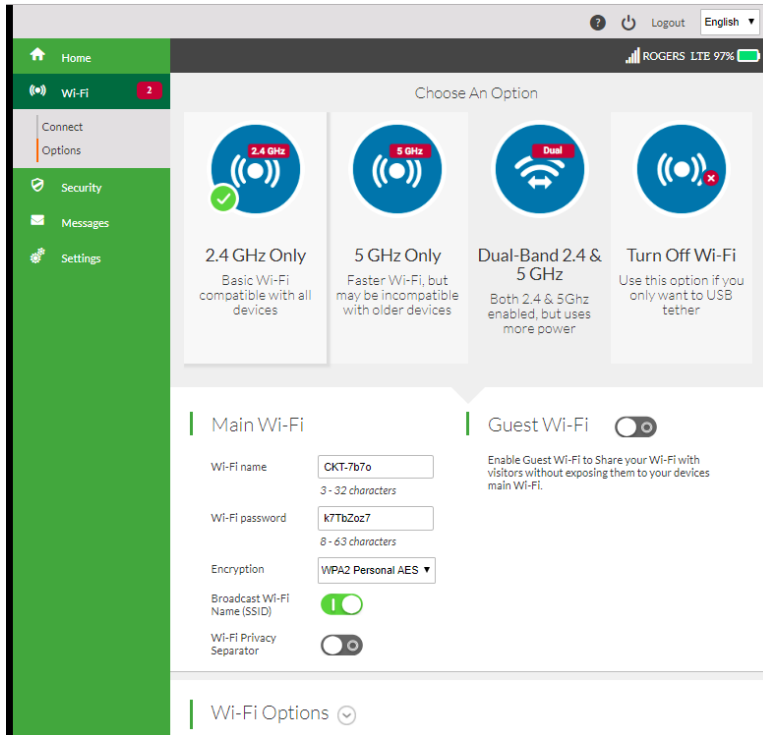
? Logout English ▼

Home
Wi-Fi 2
Connect
Options
Security
Messages
Settings

ROGERS LTE 97%

Choose An Option

2.4 GHz
2.4 GHz Only
Basic Wi-Fi compatible with all devices

5 GHz
5 GHz Only
Faster Wi-Fi, but may be incompatible with older devices

Dual
Dual-Band 2.4 & 5 GHz
Both 2.4 & 5Ghz enabled, but uses more power

Turn Off Wi-Fi
Use this option if you only want to USB tether

Main Wi-Fi
Wi-Fi name CKT-7b7o
3 - 32 characters
Wi-Fi password k7TbZoz7
8 - 63 characters
Encryption WPA2 Personal AES ▼
Broadcast Wi-Fi Name (SSID)
Wi-Fi Privacy Separator

Guest Wi-Fi
Enable Guest Wi-Fi to Share your Wi-Fi with visitors without exposing them to your devices main Wi-Fi.

Wi-Fi Options